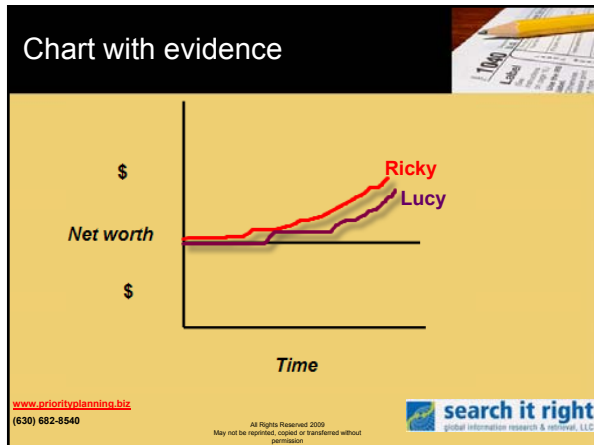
Chart with evidence

1040

$

Ricky

Lucy

Net worth

$

Time

www.priorityplanning.biz

(630) 682-8540

All Rights Reserved 2009
May not be reprinted, copied or transferred without permission

search it right
global information research & retrieval, LLC